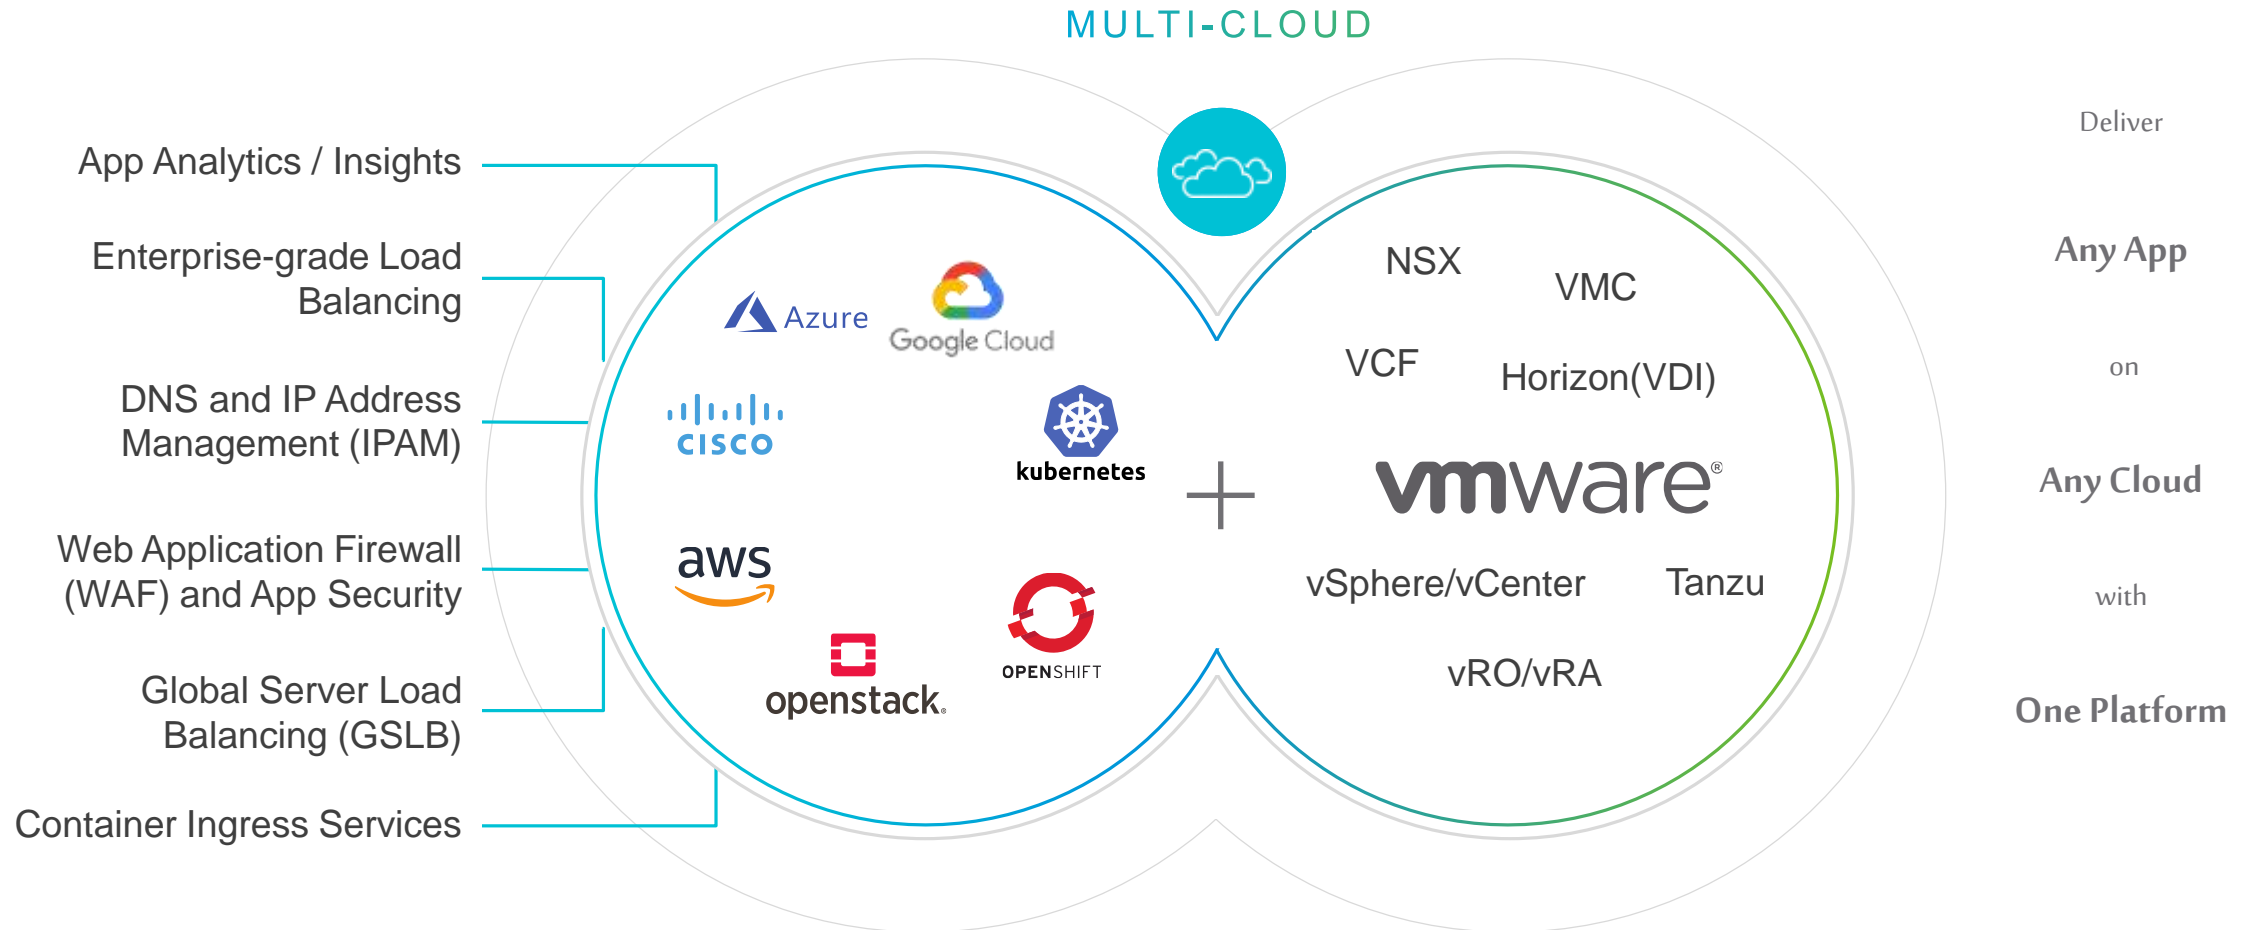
MULTI-CLOUD

App Analytics / Insights

Enterprise-grade Load Balancing

DNS and IP Address Management (IPAM)

Web Application Firewall (WAF) and App Security

Global Server Load Balancing (GSLB)

Container Ingress Services

Azure

Google Cloud

cisco

kubernetes

aws

openstack

OPENSHIFT

+

NSX

VMC

VCF

Horizon(VDI)

vmware®

vSphere/vCenter

Tanzu

vRO/vRA

Deliver

Any App

on

Any Cloud

with

One Platform